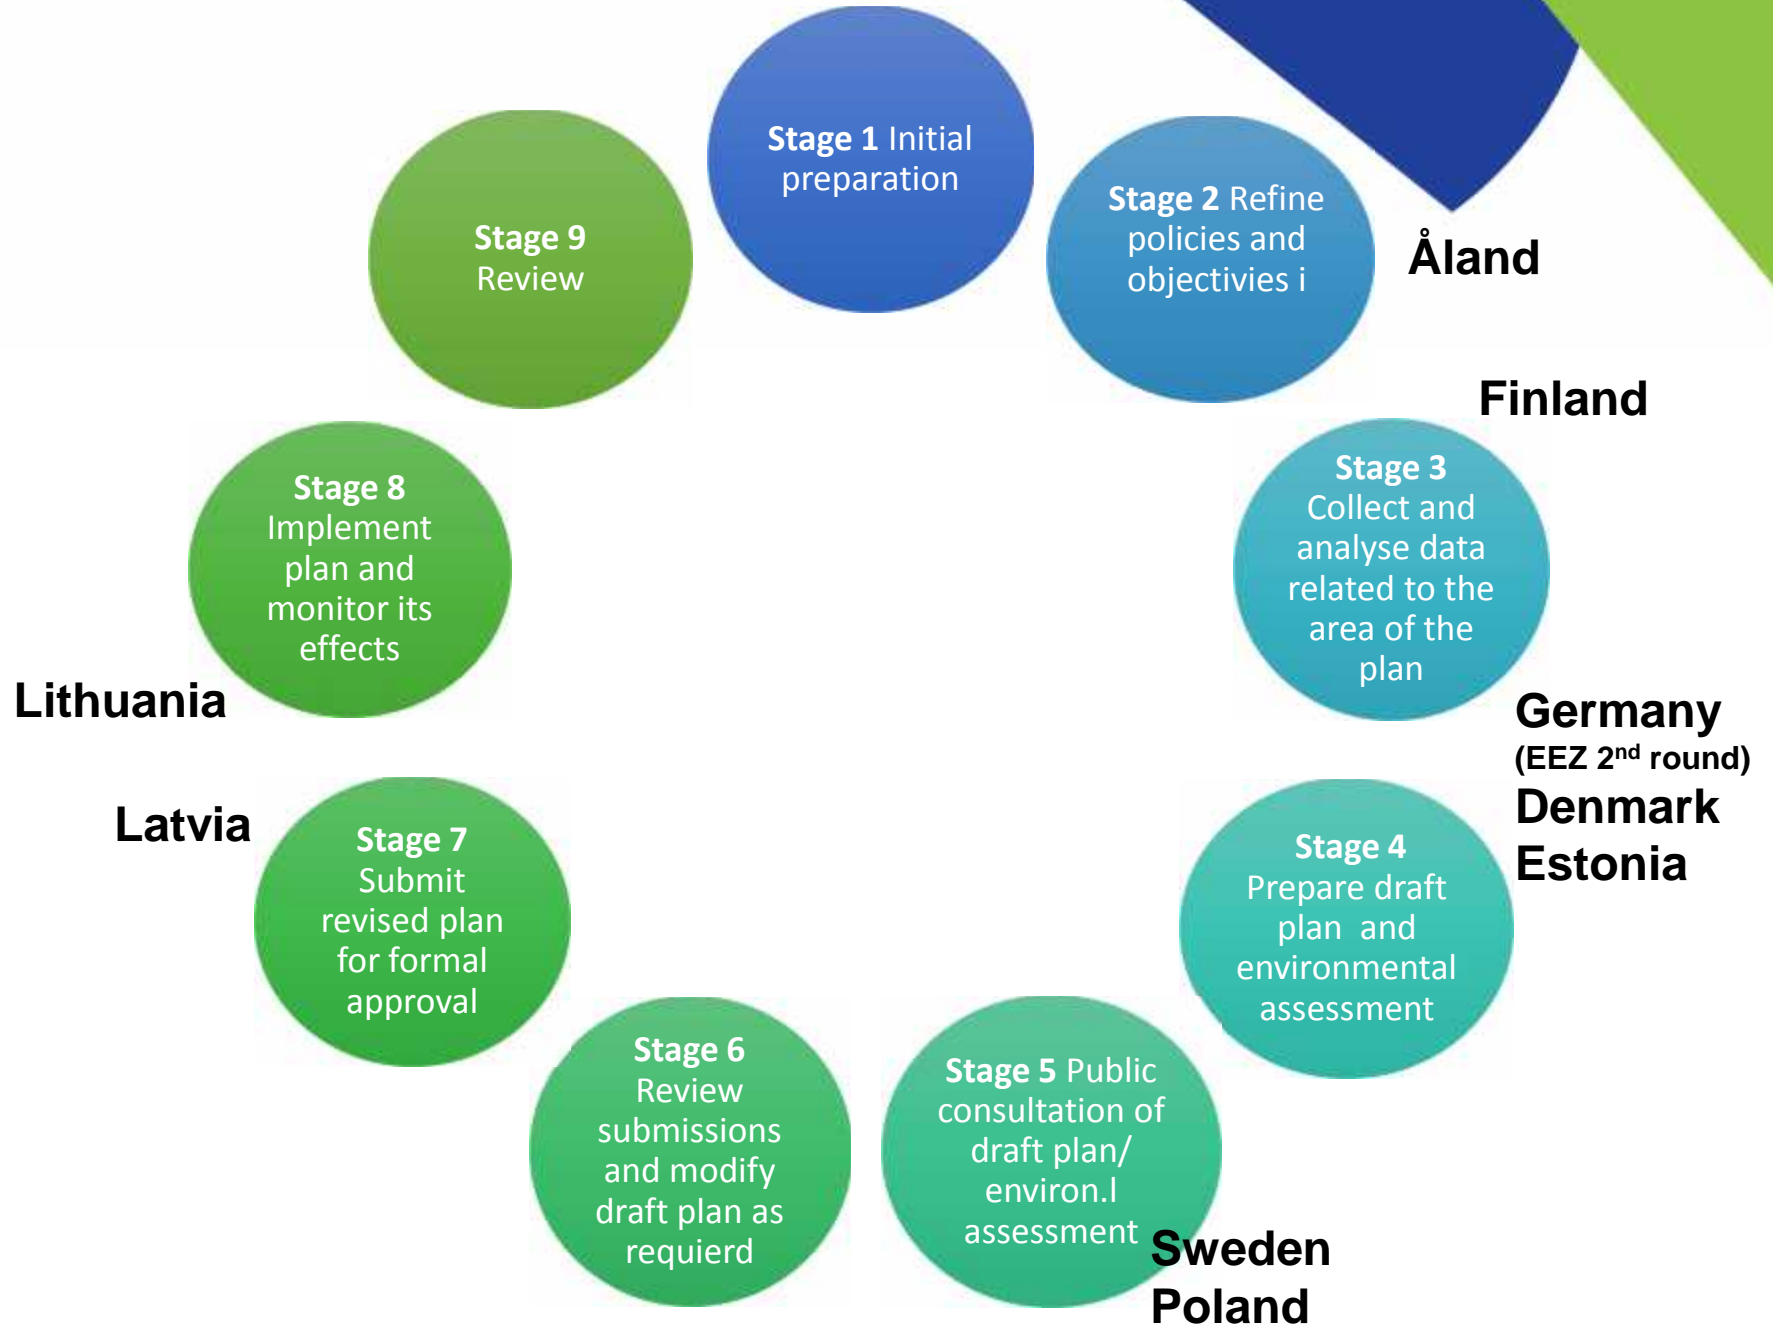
**Stage 1** Initial preparation

**Stage 2** Refine policies and objectivies i

Åland

Finland

**Stage 3** Collect and analyse data related to the area of the plan

Germany
(EEZ 2$^{nd}$ round)
Denmark
Estonia

**Stage 4** Prepare draft plan and environmental assessment

**Stage 5** Public consultation of draft plan/ environ.l assessment

Sweden
Poland

**Stage 6** Review submissions and modify draft plan as requierd

**Stage 7** Submit revised plan for formal approval

Latvia

**Stage 8** Implement plan and monitor its effects

Lithuania

**Stage 9** Review